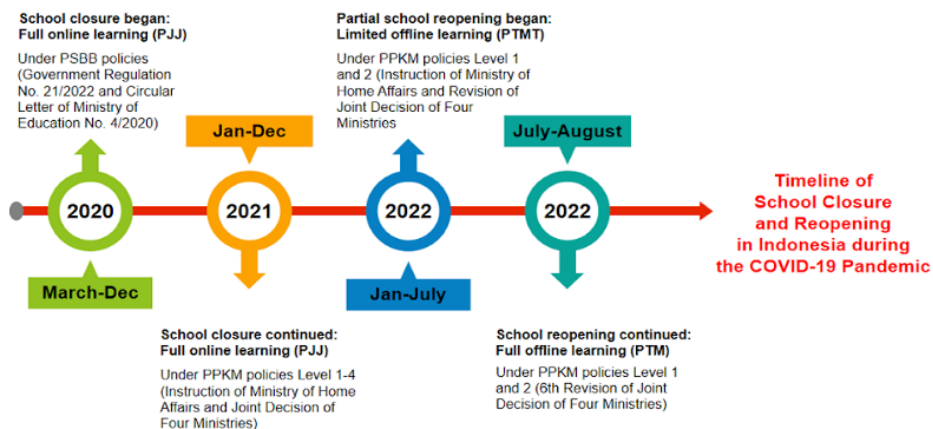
School closure began:
Full online learning (PJJ)

Under PSBB policies (Government Regulation No. 21/2022 and Circular Letter of Ministry of Education No. 4/2020)

2020

March-Dec

Jan-Dec

2021

School closure continued:
Full online learning (PJJ)

Under PPKM policies Level 1-4 (Instruction of Ministry of Home Affairs and Joint Decision of Four Ministries)

Partial school reopening began:
Limited offline learning (PTMT)

Under PPKM policies Level 1 and 2 (Instruction of Ministry of Home Affairs and Revision of Joint Decision of Four Ministries

2022

Jan-July

July-August

2022

School reopening continued:
Full offline learning (PTM)

Under PPKM policies Level 1 and 2 (6th Revision of Joint Decision of Four Ministries)

Timeline of School Closure and Reopening in Indonesia during the COVID-19 Pandemic